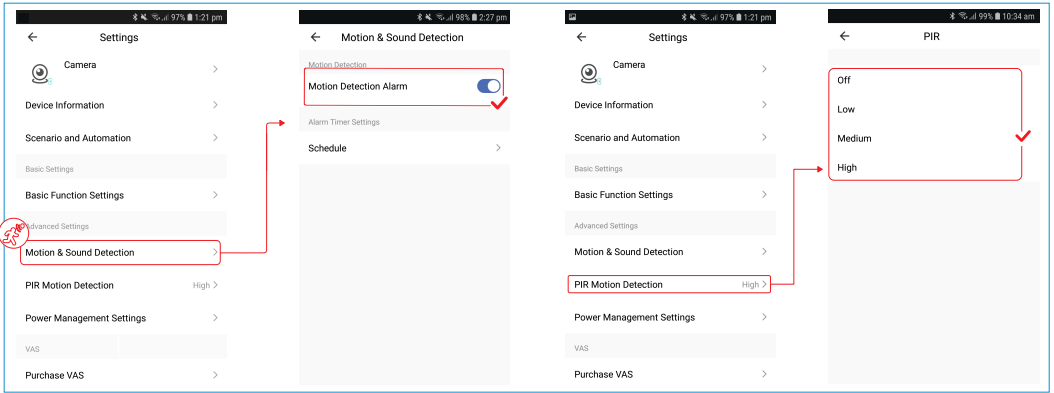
97% 1:21 pm
Settings
Camera
Device Information
Scenario and Automation
Basic Settings
Basic Function Settings
Advanced Settings
Motion & Sound Detection
PIR Motion Detection High
Power Management Settings
VAS
Purchase VAS

98% 2:27 pm
Motion & Sound Detection
Motion Detection
Motion Detection Alarm
Alarm Timer Settings
Schedule

97% 1:21 pm
Settings
Camera
Device Information
Scenario and Automation
Basic Settings
Basic Function Settings
Advanced Settings
Motion & Sound Detection
PIR Motion Detection High
Power Management Settings
VAS
Purchase VAS

99% 10:34 am
PIR
Off
Low
Medium
High